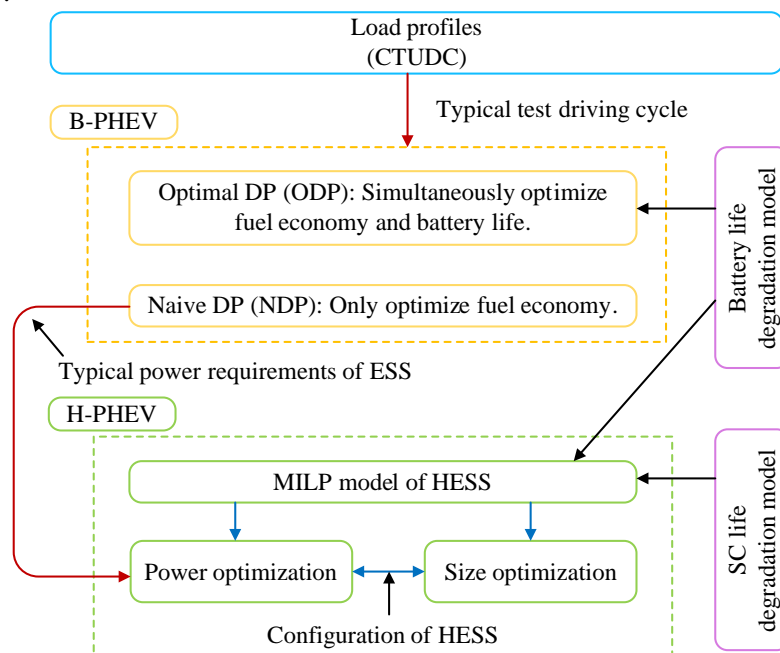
Load profiles
(CTUDC)

Typical test driving cycle

B-PHEV

Optimal DP (ODP): Simultaneously optimize fuel economy and battery life.

Naive DP (NDP): Only optimize fuel economy.

Battery life degradation model

Typical power requirements of ESS

H-PHEV

MILP model of HESS

Power optimization

Size optimization

Configuration of HESS

SC life degradation model